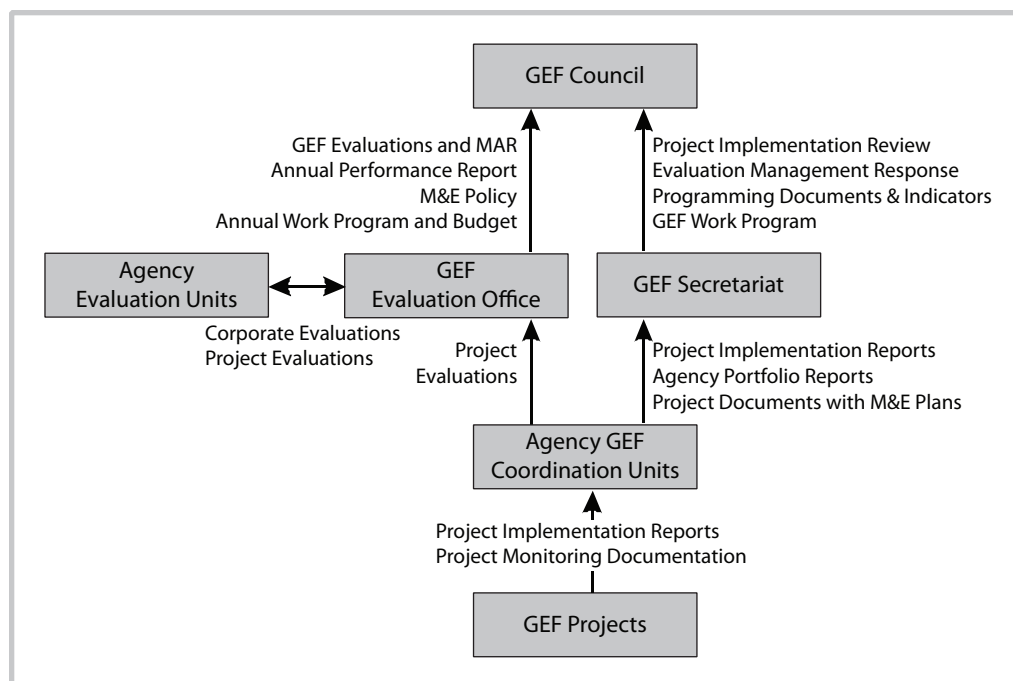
GEF Council

GEF Evaluations and MAR
Annual Performance Report
M&E Policy
Annual Work Program and Budget

Project Implementation Review
Evaluation Management Response
Programming Documents & Indicators
GEF Work Program

Agency
Evaluation Units

GEF
Evaluation Office

GEF Secretariat

Corporate Evaluations
Project Evaluations

Project
Evaluations

Project Implementation Reports
Agency Portfolio Reports
Project Documents with M&E Plans

Agency GEF
Coordination Units

Project Implementation Reports
Project Monitoring Documentation

GEF Projects